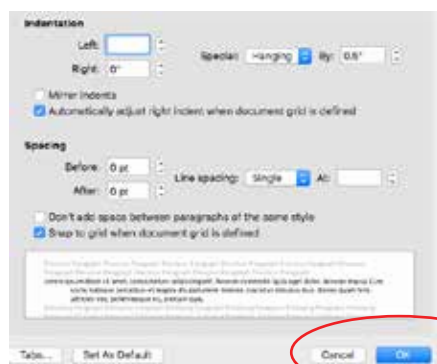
Indentation

Left:

Right: 0"

Special: Hanging By: 0.5"

Mirror indents

Automatically adjust right indent when document grid is defined

Spacing

Before: 0 pt

After: 0 pt

Line spacing: Single At:

Don't add space between paragraphs of the same style

Snap to grid when document grid is defined

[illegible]

Tabs... Set As Default Cancel OK